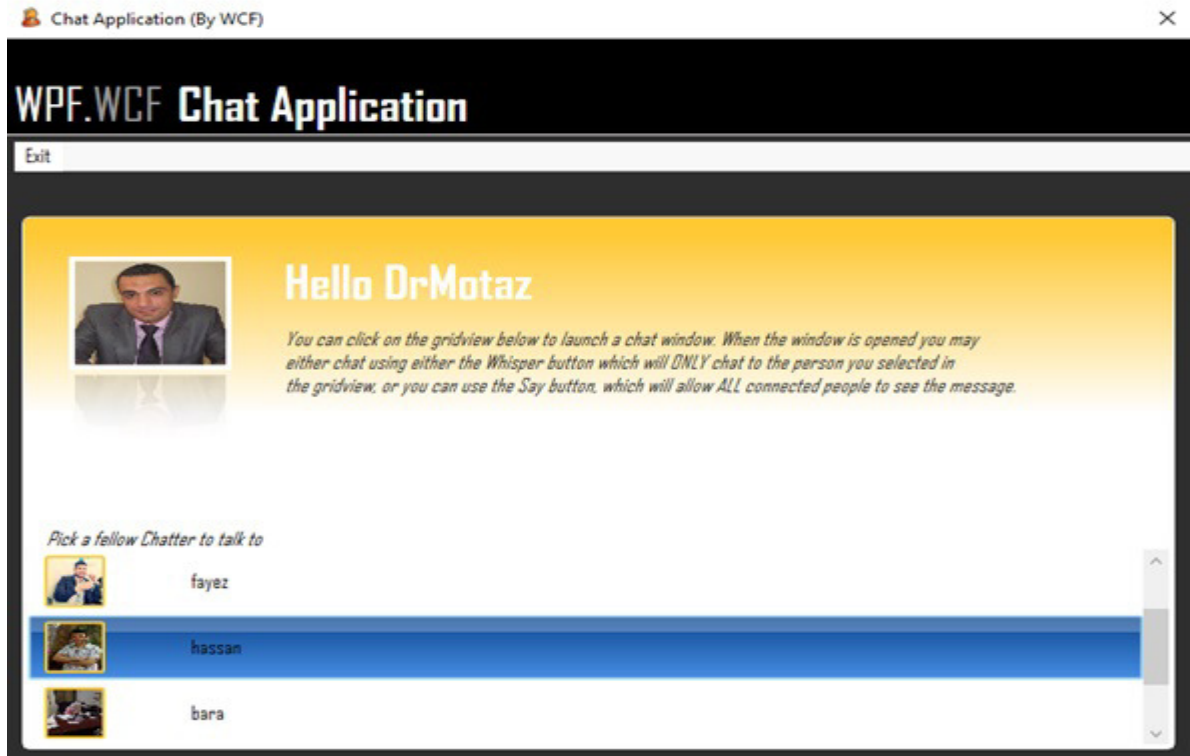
Chat Application (By WCF)

WPF.WCF Chat Application

Exit

Hello DrMotaz

You can click on the gridview below to launch a chat window. When the window is opened you may either chat using either the Whisper button which will ONLY chat to the person you selected in the gridview, or you can use the Say button, which will allow ALL connected people to see the message.

Pick a fellow Chatter to talk to

fayez

hassan

bara